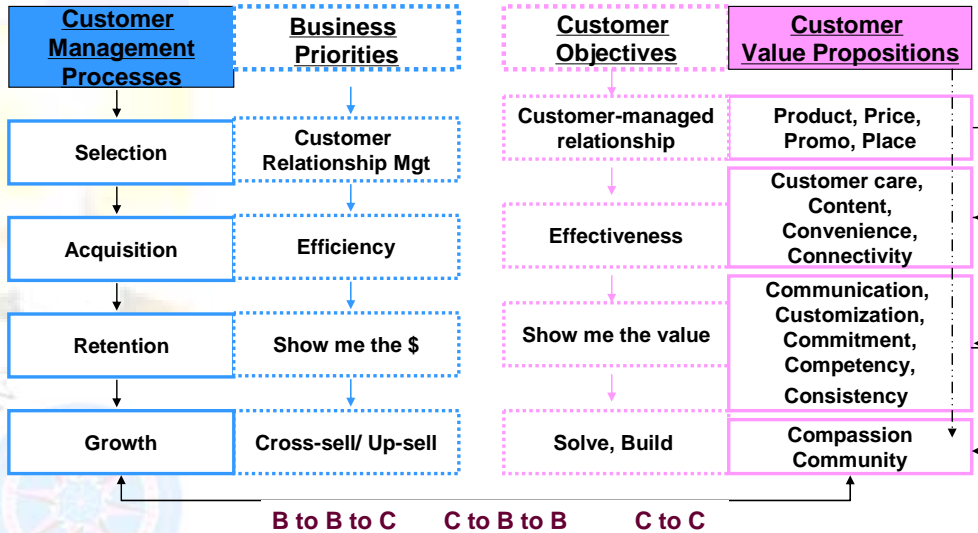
Customer Management Processes

Business Priorities

Customer Objectives

Customer Value Propositions

Selection

Customer Relationship Mgt

Customer-managed relationship

Product, Price, Promo, Place

Acquisition

Efficiency

Effectiveness

Customer care, Content, Convenience, Connectivity

Retention

Show me the $

Show me the value

Communication, Customization, Commitment, Competency, Consistency

Growth

Cross-sell/ Up-sell

Solve, Build

Compassion Community

B to B to C C to B to B C to C